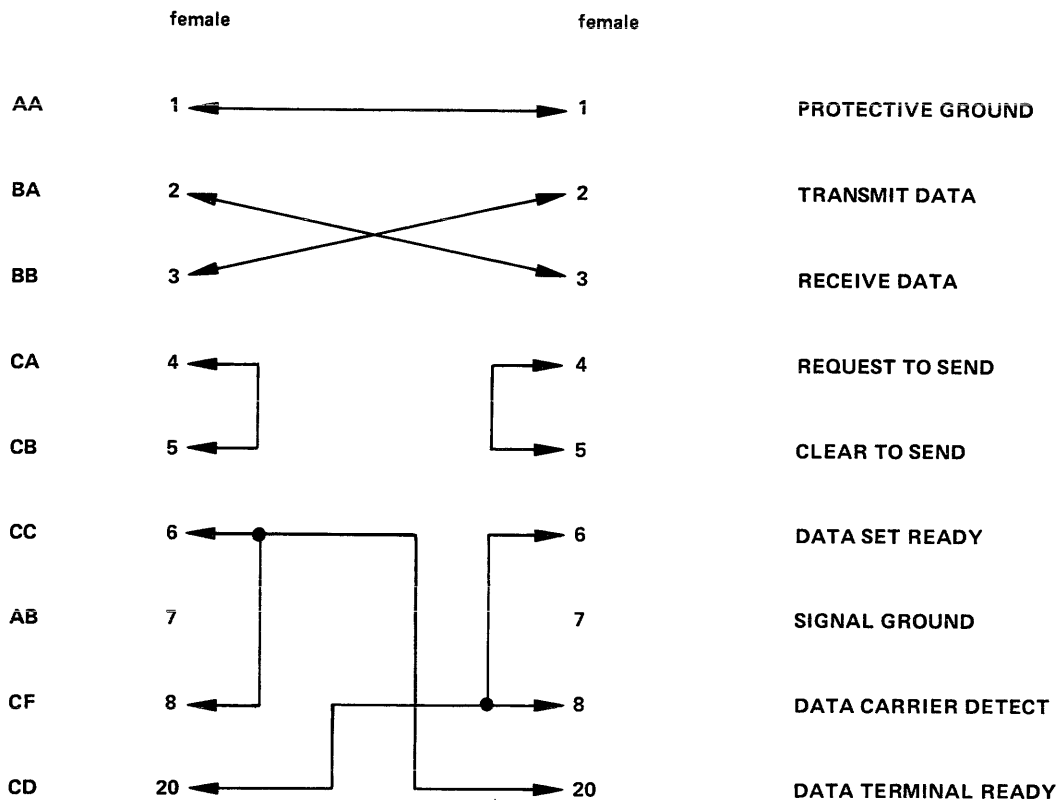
female | female

AA 1 1 PROTECTIVE GROUND

BA 2 2 TRANSMIT DATA

BB 3 3 RECEIVE DATA

CA 4 4 REQUEST TO SEND

CB 5 5 CLEAR TO SEND

CC 6 6 DATA SET READY

AB 7 7 SIGNAL GROUND

CF 8 8 DATA CARRIER DETECT

CD 20 20 DATA TERMINAL READY